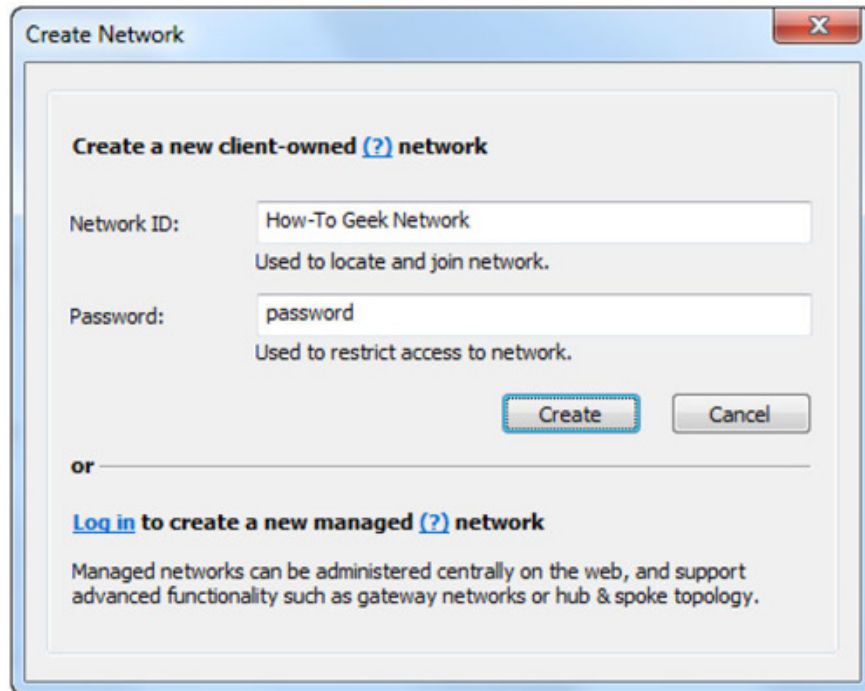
Create Network

Create a new client-owned (?) network

Network ID:
How-To Geek Network
Used to locate and join network.

Password:
password
Used to restrict access to network.

Create
Cancel

or

Log in to create a new managed (?) network

Managed networks can be administered centrally on the web, and support advanced functionality such as gateway networks or hub & spoke topology.